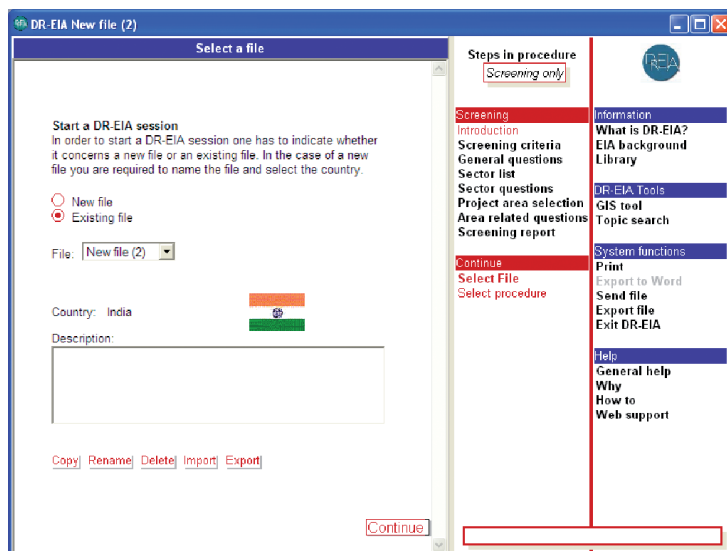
DR-EIA New file (2)

Select a file

Start a DR-EIA session
In order to start a DR-EIA session one has to indicate whether it concerns a new file or an existing file. In the case of a new file you are required to name the file and select the country.

New file
Existing file

File: New file (2)

Country: India

Description:

Copy Rename Delete Import Export

Continue

Steps in procedure
Screening only

DR-EIA

Screening
Introduction
Screening criteria
General questions
Sector list
Sector questions
Project area selection
Area related questions
Screening report

Continue
Select File
Select procedure

Information
What is DR-EIA?
EIA background
Library

DR-EIA Tools
GIS tool
Topic search

System functions
Print
Export to Word
Send file
Export file
Exit DR-EIA

Help
General help
Why
How to
Web support